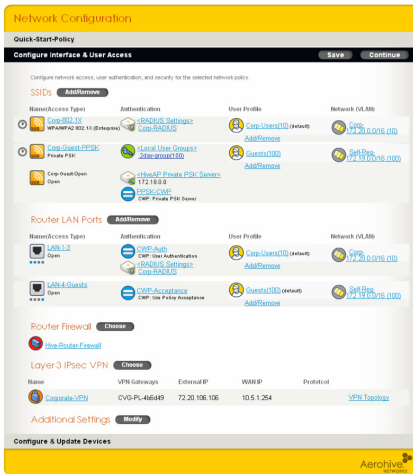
Network Configuration

Quick-Start-Policy

Configure Interface & User Access

Save Continue

Configure network access, user authentication, and security for the selected network policy.

SSIDs Add/Remove

| Name(Access Type) | Authentication | User Profile | Network (VLAN) |
|---|---|---|---|
| Corp-802.1X WPA/WPA2 802.1X (Enterprise) | <RADIUS Settings> Corp-RADIUS | Corp-Users(10) (default) Add/Remove | Corp 172.20.0.0/16 (10) |
| Corp-Guest-PPSK Private PSK | <Local User Groups> 2day-group(100) | Guests(100) Add/Remove | Self-Reg 172.19.0.0/16 (100) |
| Corp-Guest-Open Open | <HiveAP Private PSK Server> 172.19.0.0 PPSK-CWP CWP: Private PSK Server | | |

Router LAN Ports Add/Remove

| Name(Access Type) | Authentication | User Profile | Network (VLAN) |
|---|---|---|---|
| LAN-1-3 Open | CWP-Auth CWP: User Authentication <RADIUS Settings> Corp-RADIUS | Corp-Users(10) (default) Add/Remove | Corp 172.20.0.0/16 (10) |
| LAN-4-Guests Open | CWP-Acceptance CWP: Use Policy Acceptance | Guests(100) (default) Add/Remove | Self-Reg 172.19.0.0/16 (100) |

Router Firewall Choose

Hive-Router-Firewall

Layer 3 IPsec VPN Choose

| Name | VPN Gateways | External IP | WAN IP | Protocol | |
|---|---|---|---|---|---|
| Corporate-VPN | CVG-PL-466d49 | 72.20.106.106 | 10.5.1.254 | | VPN Topology |

Additional Settings Modify

Configure & Update Devices

Aerohive NETWORKS